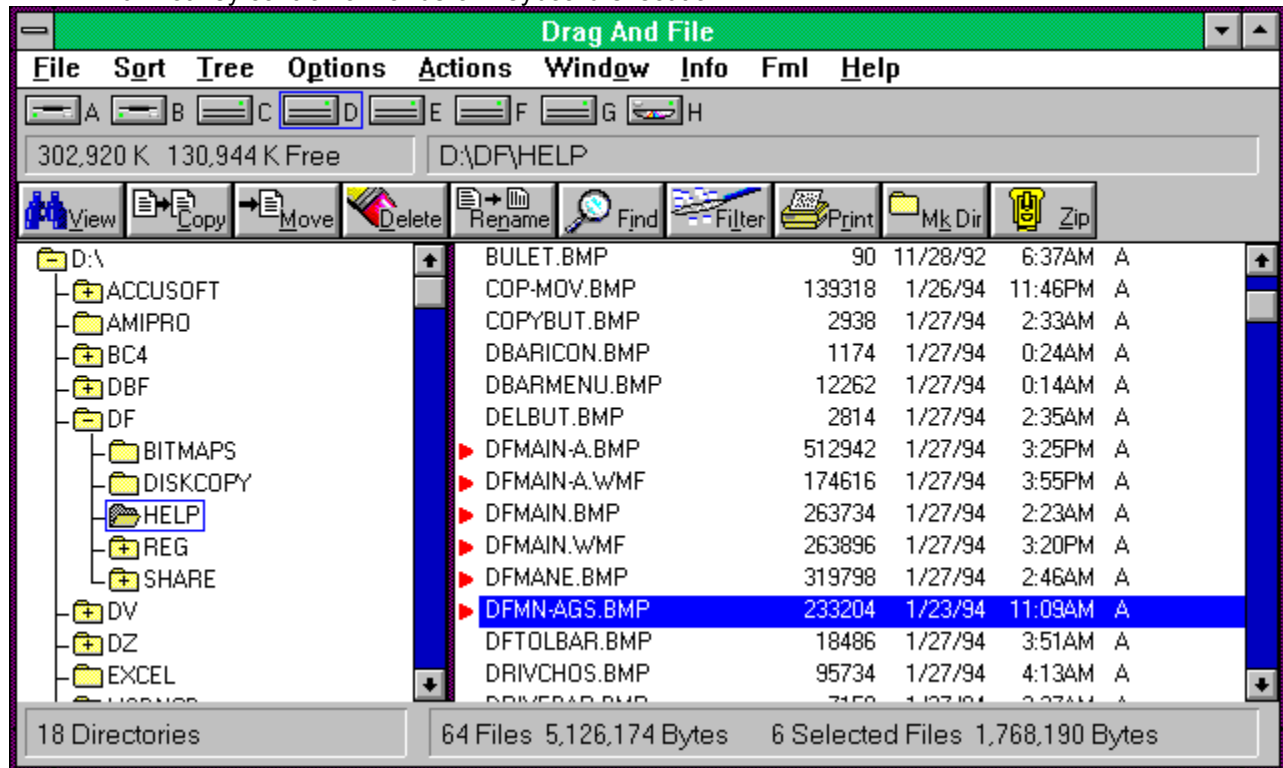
Drag And File

File Sort Tree Options Actions Window Info Fml Help

A B C D E F G H

302,920 K 130,944 K Free

D:\DF\HELP

View Copy Move Delete Rename Find Filter Print Mk Dir Zip

D:\
ACCUSOFT
AMIPRO
BC4
DBF
DF
BITMAPS
DISKCOPY
HELP
REG
SHARE
DV
DZ
EXCEL
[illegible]

| | | | | |
|---|---|---|---|---|
| BULET.BMP | 90 | 11/28/92 | 6:37AM | A |
| COP-MOV.BMP | 139318 | 1/26/94 | 11:46PM | A |
| COPYBUT.BMP | 2938 | 1/27/94 | 2:33AM | A |
| DBARICON.BMP | 1174 | 1/27/94 | 0:24AM | A |
| DBARMENU.BMP | 12262 | 1/27/94 | 0:14AM | A |
| DELBUT.BMP | 2814 | 1/27/94 | 2:35AM | A |
| DFMAIN-A.BMP | 512942 | 1/27/94 | 3:25PM | A |
| DFMAIN-A.WMF | 174616 | 1/27/94 | 3:55PM | A |
| DFMAIN.BMP | 263734 | 1/27/94 | 2:23AM | A |
| DFMAIN.WMF | 263896 | 1/27/94 | 3:20PM | A |
| DFMANE.BMP | 319798 | 1/27/94 | 2:46AM | A |
| DFMN-AGS.BMP | 233204 | 1/23/94 | 11:09AM | A |
| DFTOLBAR.BMP | 18486 | 1/27/94 | 3:51AM | A |
| DRIVCHOS.BMP | 95734 | 1/27/94 | 4:13AM | A |
| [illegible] | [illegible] | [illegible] | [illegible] | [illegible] |

18 Directories

64 Files 5,126,174 Bytes 6 Selected Files 1,768,190 Bytes